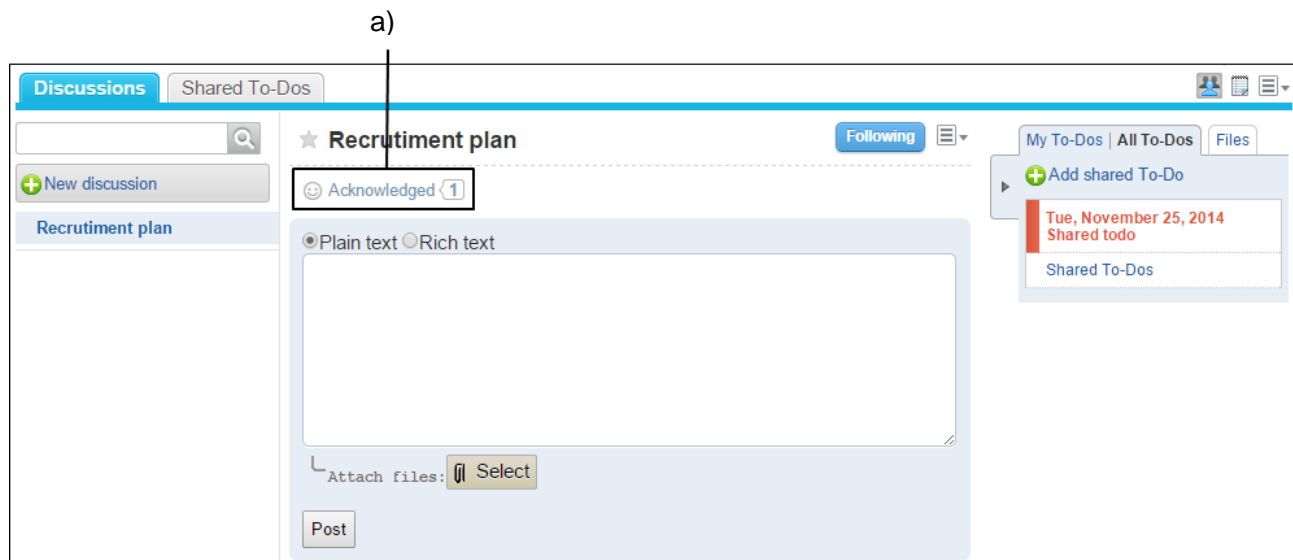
a)

Discussions
Shared To-Dos

New discussion
Recrutiment plan

Recrutiment plan
Following
Acknowledged 1

Plain text Rich text

Attach files: Select

Post

My To-Dos | All To-Dos
Files
Add shared To-Do
Tue, November 25, 2014
Shared todo
Shared To-Dos